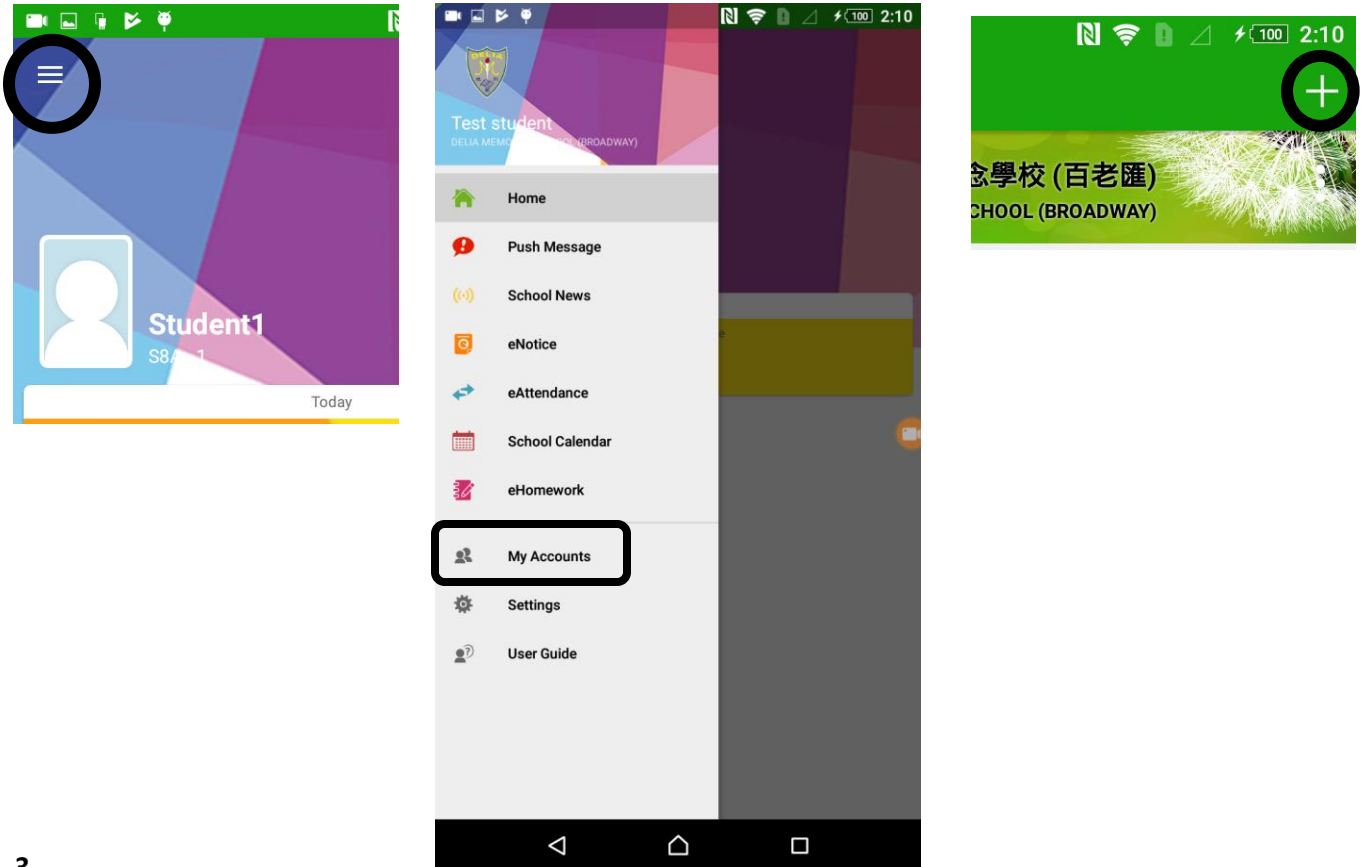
Student1

S8A 1

Today

100 2:10

Test student

DELIA MEMO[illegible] (BROADWAY)

Home

Push Message

School News

eNotice

eAttendance

School Calendar

eHomework

My Accounts

Settings

User Guide

100 2:10

念學校 (百老匯)

CHOOL (BROADWAY)

3